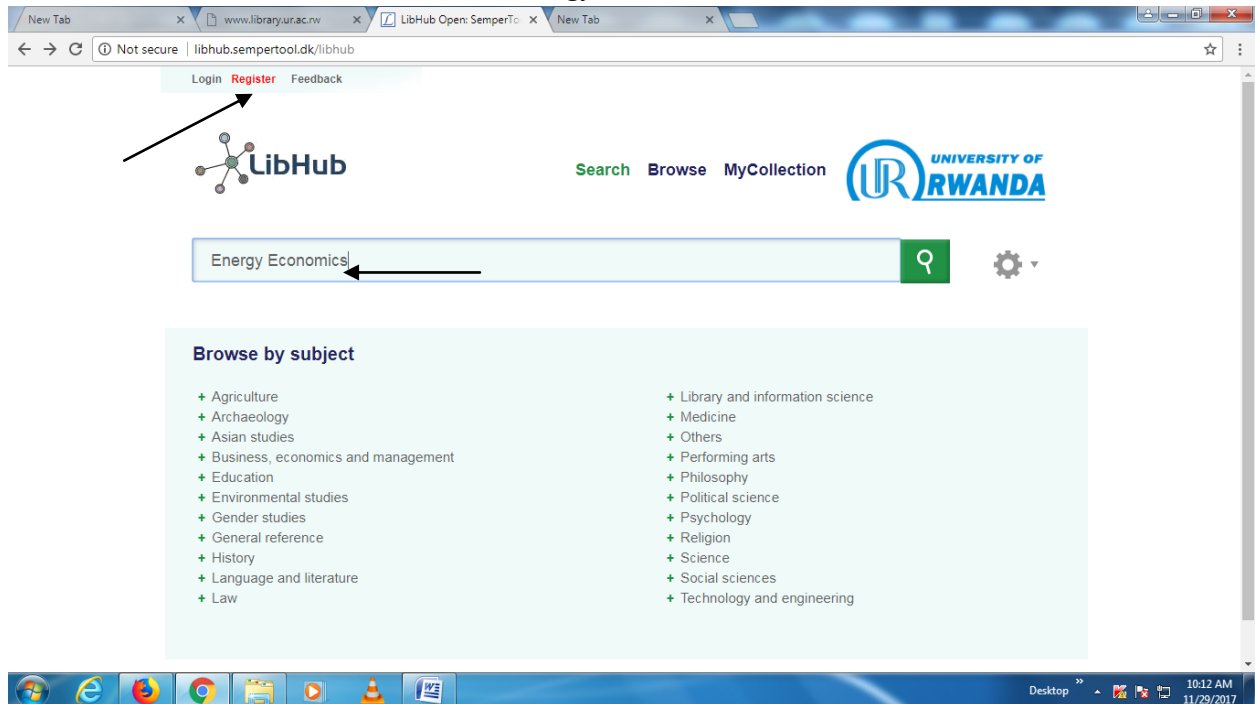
New Tab
www.library.ur.ac.rw
LibHub Open: SemperTo
New Tab

Not secure | libhub.sempertool.dk/libhub

Login Register Feedback

LibHub

Search Browse MyCollection

UR UNIVERSITY OF RWANDA

Energy Economics

Browse by subject

+ Agriculture
+ Archaeology
+ Asian studies
+ Business, economics and management
+ Education
+ Environmental studies
+ Gender studies
+ General reference
+ History
+ Language and literature
+ Law

+ Library and information science
+ Medicine
+ Others
+ Performing arts
+ Philosophy
+ Political science
+ Psychology
+ Religion
+ Science
+ Social sciences
+ Technology and engineering

Desktop
10:12 AM
11/29/2017